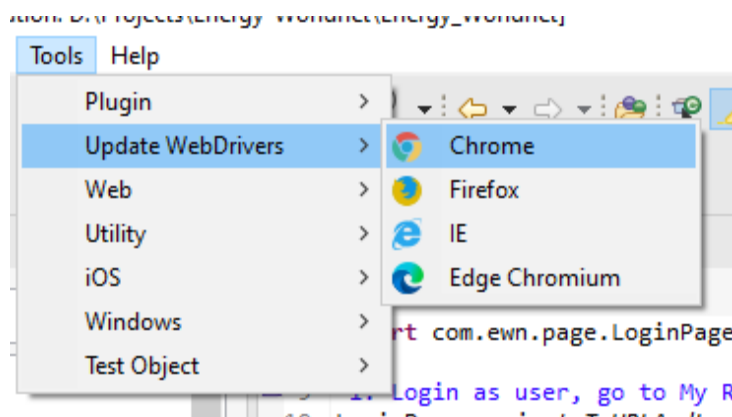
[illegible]tion: D:\Projects\Energy-Wondner\Energy_Wondner]

Tools Help

Plugin >
Update WebDrivers >
Web >
Utility >
iOS >
Windows >
Test Object >

Chrome
Firefox
IE
Edge Chromium

rt com.ewn.page.LoginPage

1. Login as user, go to My R